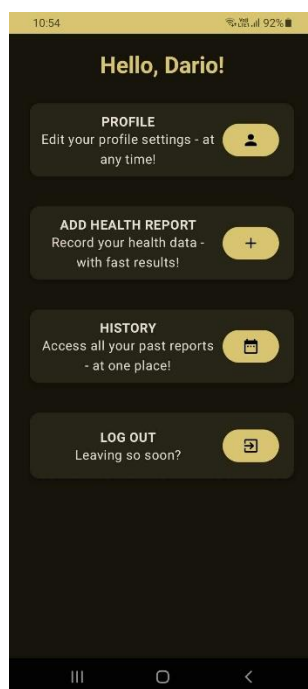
10:54 92%

Hello, Dario!

PROFILE
Edit your profile settings - at any time!

ADD HEALTH REPORT
Record your health data - with fast results!

HISTORY
Access all your past reports - at one place!

LOG OUT
Leaving so soon?